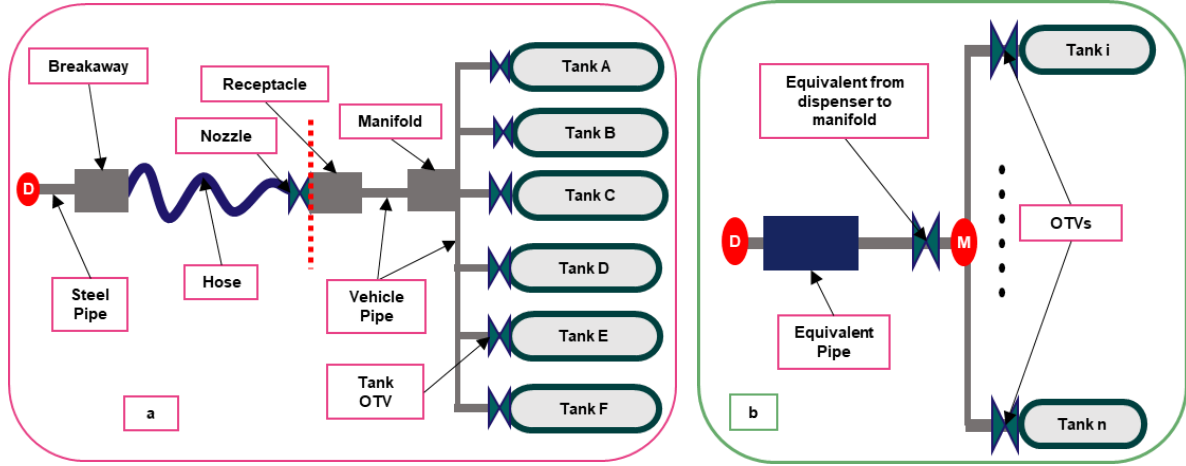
Breakaway
Receptacle
Nozzle
Manifold
D
Steel Pipe
Hose
Vehicle Pipe
Tank OTV
Tank A
Tank B
Tank C
Tank D
Tank E
Tank F
a

Equivalent from dispenser to manifold
D
M
Equivalent Pipe
OTVs
Tank i
Tank n
b